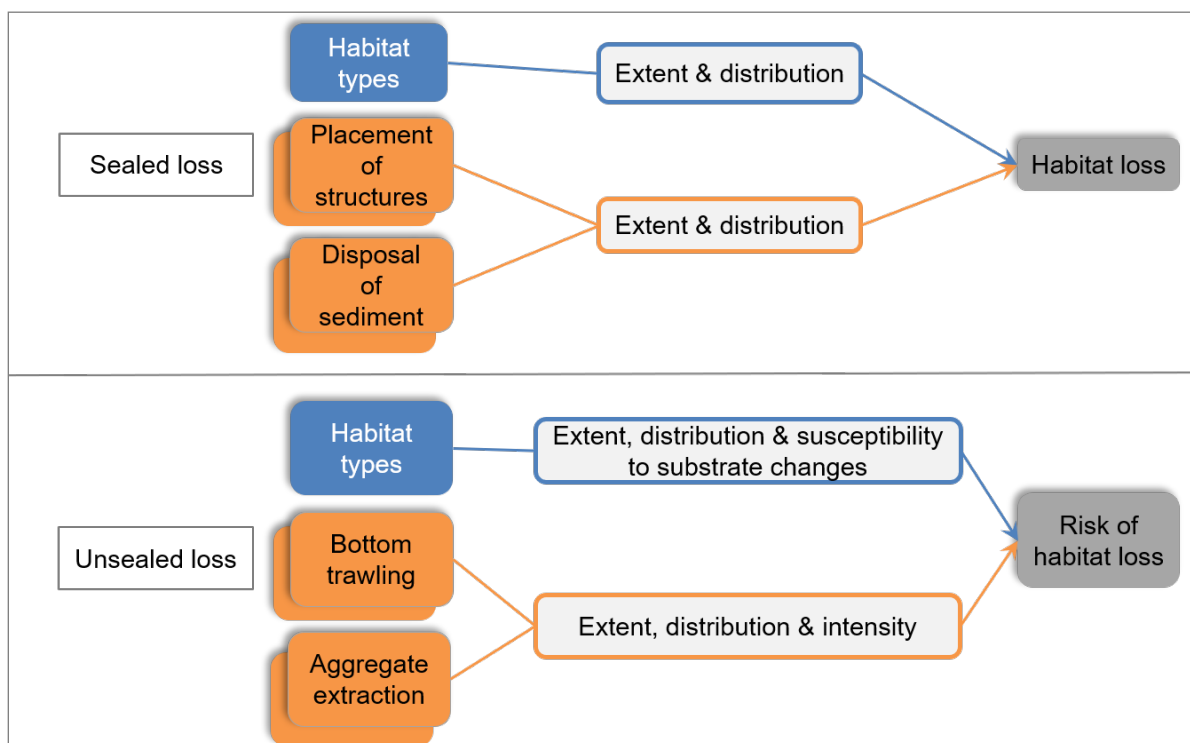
Sealed loss

Habitat types

Extent & distribution

Placement of structures

Habitat loss

Extent & distribution

Disposal of sediment

Unsealed loss

Habitat types

Extent, distribution & susceptibility to substrate changes

Bottom trawling

Risk of habitat loss

Extent, distribution & intensity

Aggregate extraction